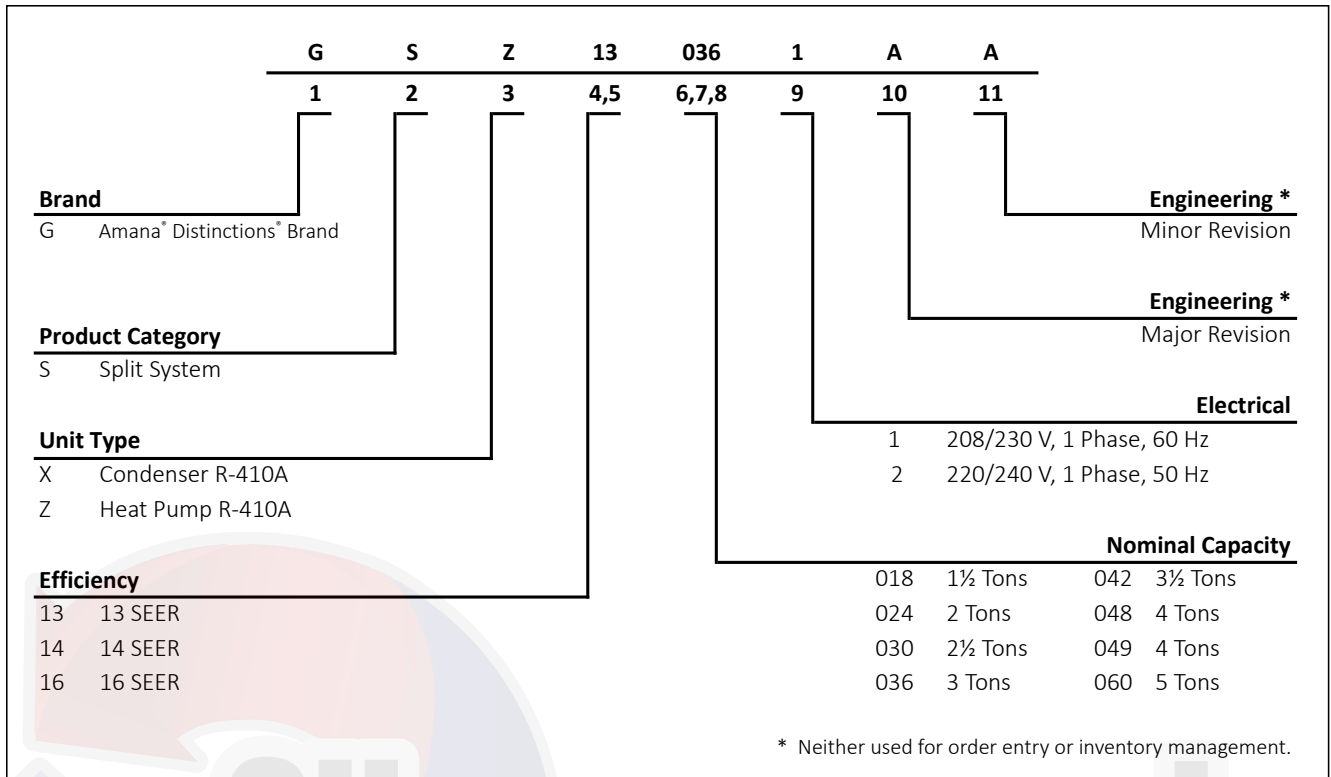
| G | S | Z | 13 | 036 | 1 | A | A |
|---|---|---|---|---|---|---|---|
| 1 | 2 | 3 | 4,5 | 6,7,8 | 9 | 10 | 11 |

**Brand**
G Amana® Distinctions® Brand

**Product Category**
S Split System

**Unit Type**
X Condenser R-410A
Z Heat Pump R-410A

**Efficiency**
13 13 SEER
14 14 SEER
16 16 SEER

**Engineering \***
Minor Revision

**Engineering \***
Major Revision

**Electrical**
1 208/230 V, 1 Phase, 60 Hz
2 220/240 V, 1 Phase, 50 Hz

**Nominal Capacity**
018 1½ Tons
024 2 Tons
030 2½ Tons
036 3 Tons
042 3½ Tons
048 4 Tons
049 4 Tons
060 5 Tons

\* Neither used for order entry or inventory management.